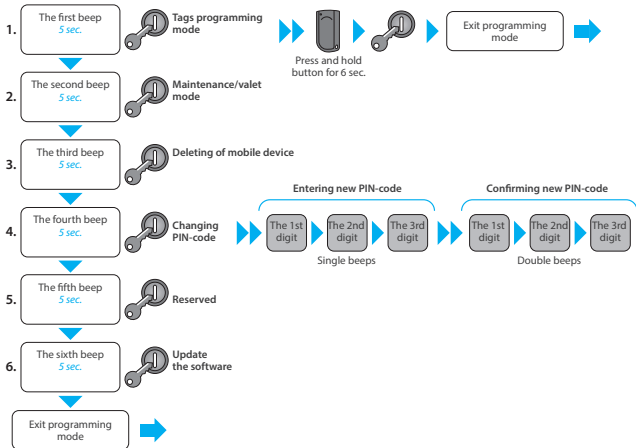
1. The first beep
5 sec.
Tags programming mode

Press and hold button for 6 sec.

Exit programming mode

2. The second beep
5 sec.
Maintenance/valet mode

3. The third beep
5 sec.
Deleting of mobile device

4. The fourth beep
5 sec.
Changing PIN-code

Entering new PIN-code
The 1st digit
The 2nd digit
The 3rd digit
Single beeps

Confirming new PIN-code
The 1st digit
The 2nd digit
The 3rd digit
Double beeps

5. The fifth beep
5 sec.
Reserved

6. The sixth beep
5 sec.
Update the software

Exit programming mode